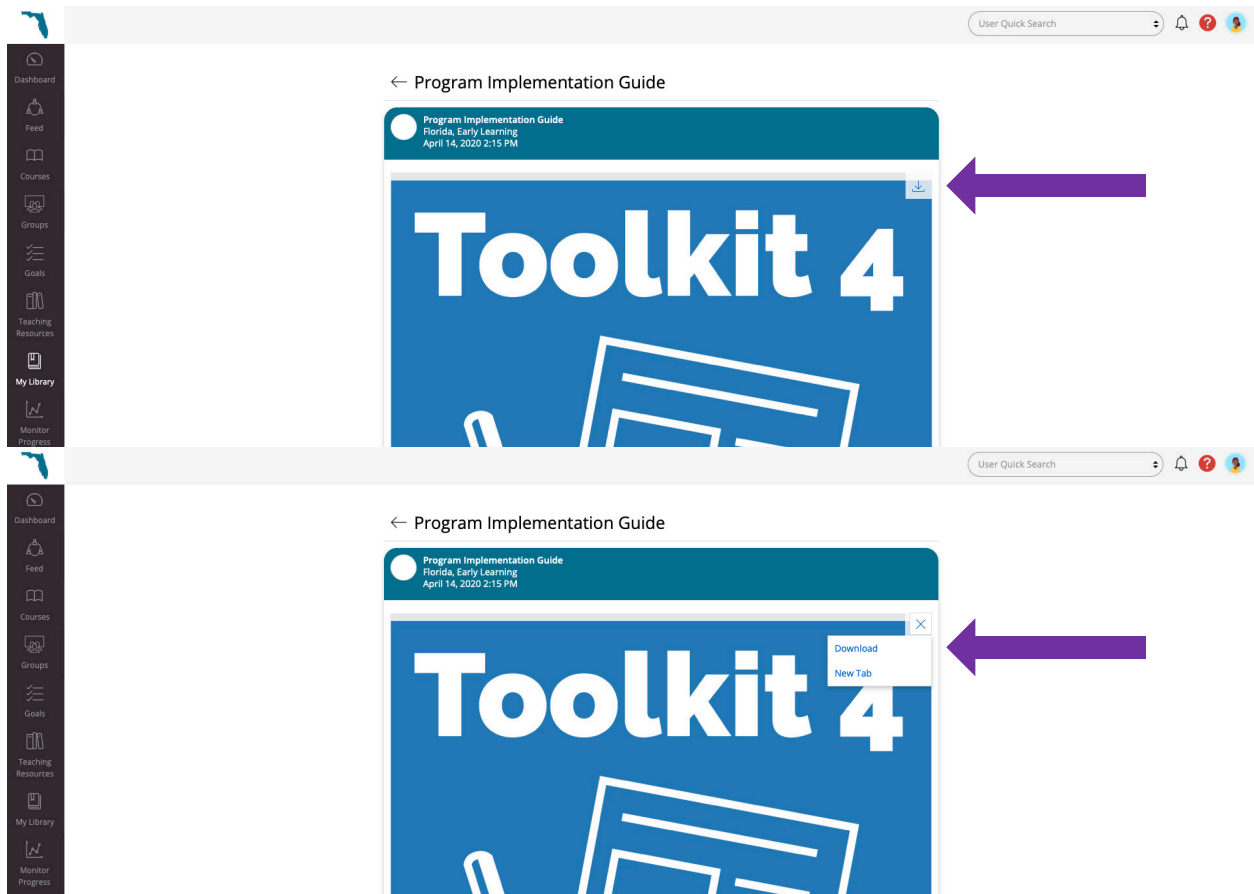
User Quick Search

Dashboard
Feed
Courses
Groups
Goals
Teaching Resources
My Library
Monitor Progress

← Program Implementation Guide

Program Implementation Guide
Florida, Early Learning
April 14, 2020 2:15 PM

Toolkit 4

User Quick Search

Dashboard
Feed
Courses
Groups
Goals
Teaching Resources
My Library
Monitor Progress

← Program Implementation Guide

Program Implementation Guide
Florida, Early Learning
April 14, 2020 2:15 PM

Download
New Tab

Toolkit 4